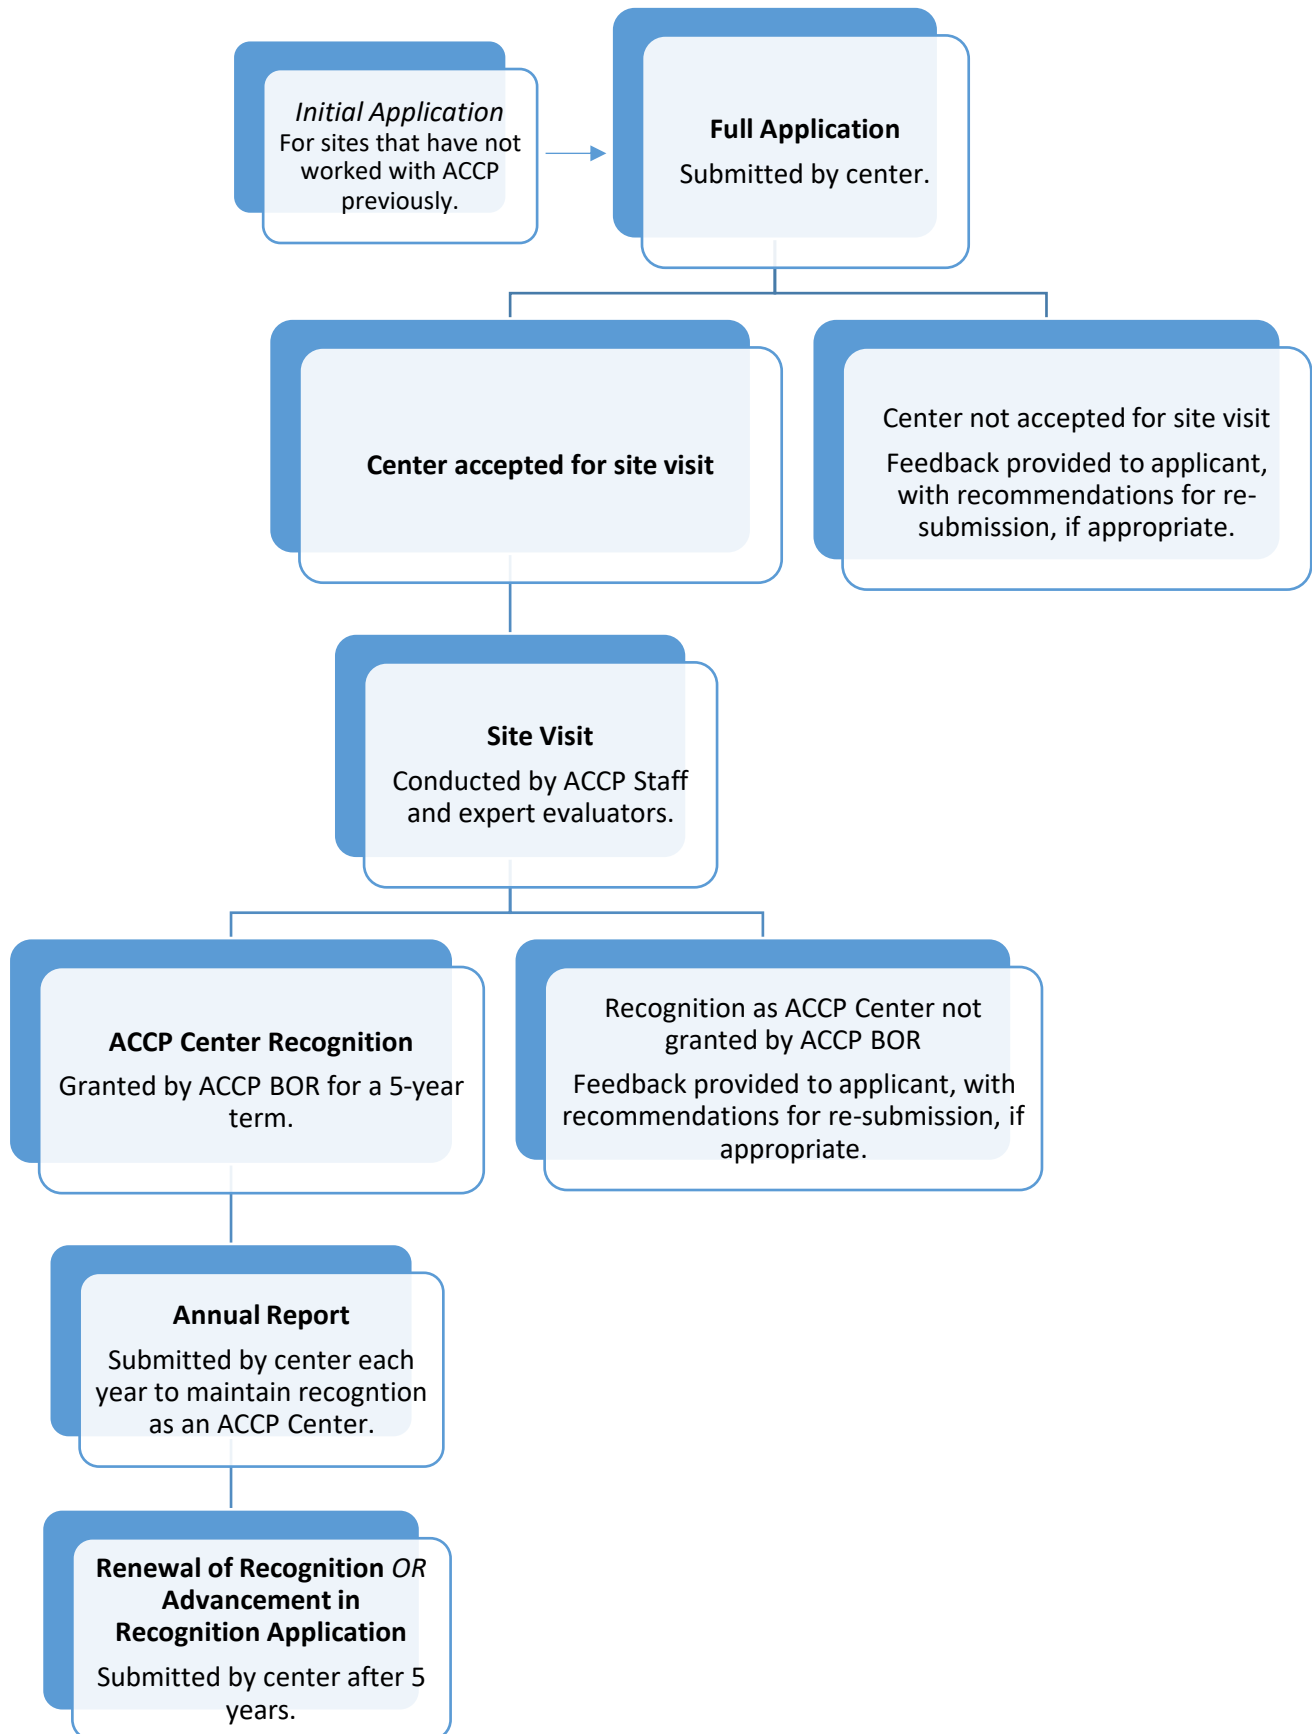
Initial Application
For sites that have not worked with ACCP previously.

Full Application
Submitted by center.

Center accepted for site visit

Center not accepted for site visit
Feedback provided to applicant, with recommendations for re-submission, if appropriate.

Site Visit
Conducted by ACCP Staff and expert evaluators.

ACCP Center Recognition
Granted by ACCP BOR for a 5-year term.

Recognition as ACCP Center not granted by ACCP BOR
Feedback provided to applicant, with recommendations for re-submission, if appropriate.

Annual Report
Submitted by center each year to maintain recogntion as an ACCP Center.

Renewal of Recognition OR Advancement in Recognition Application
Submitted by center after 5 years.